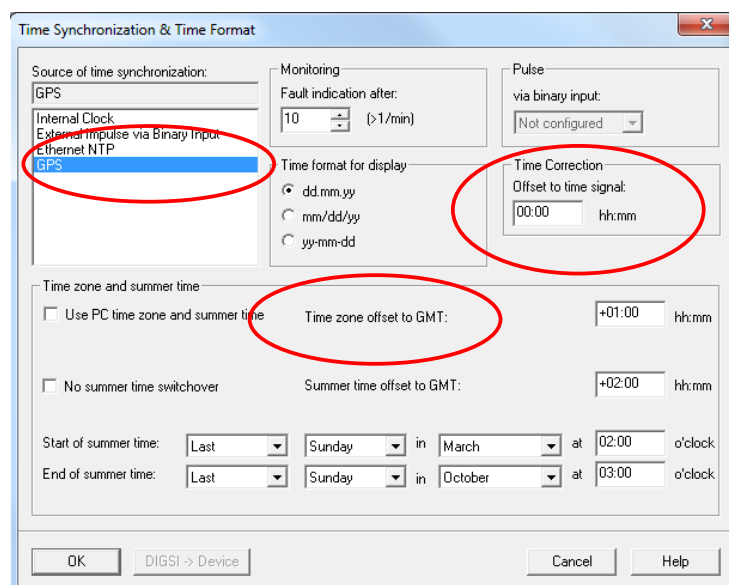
Time Synchronization & Time Format

Source of time synchronization:
GPS
Internal Clock
External Impulse via Binary Input
Ethernet NTP
GPS

Monitoring
Fault indication after:
10
(>1/min)

Pulse
via binary input:
Not configured

Time format for display
dd.mm.yy
mm/dd/yy
yy-mm-dd

Time Correction
Offset to time signal:
00:00
hh:mm

Time zone and summer time
Use PC time zone and summer time
Time zone offset to GMT:
+01:00
hh:mm

No summer time switchover
Summer time offset to GMT:
+02:00
hh:mm

Start of summer time:
Last
Sunday
in
March
at
02:00
o'clock

End of summer time:
Last
Sunday
in
October
at
03:00
o'clock

OK
DIGSI -> Device
Cancel
Help